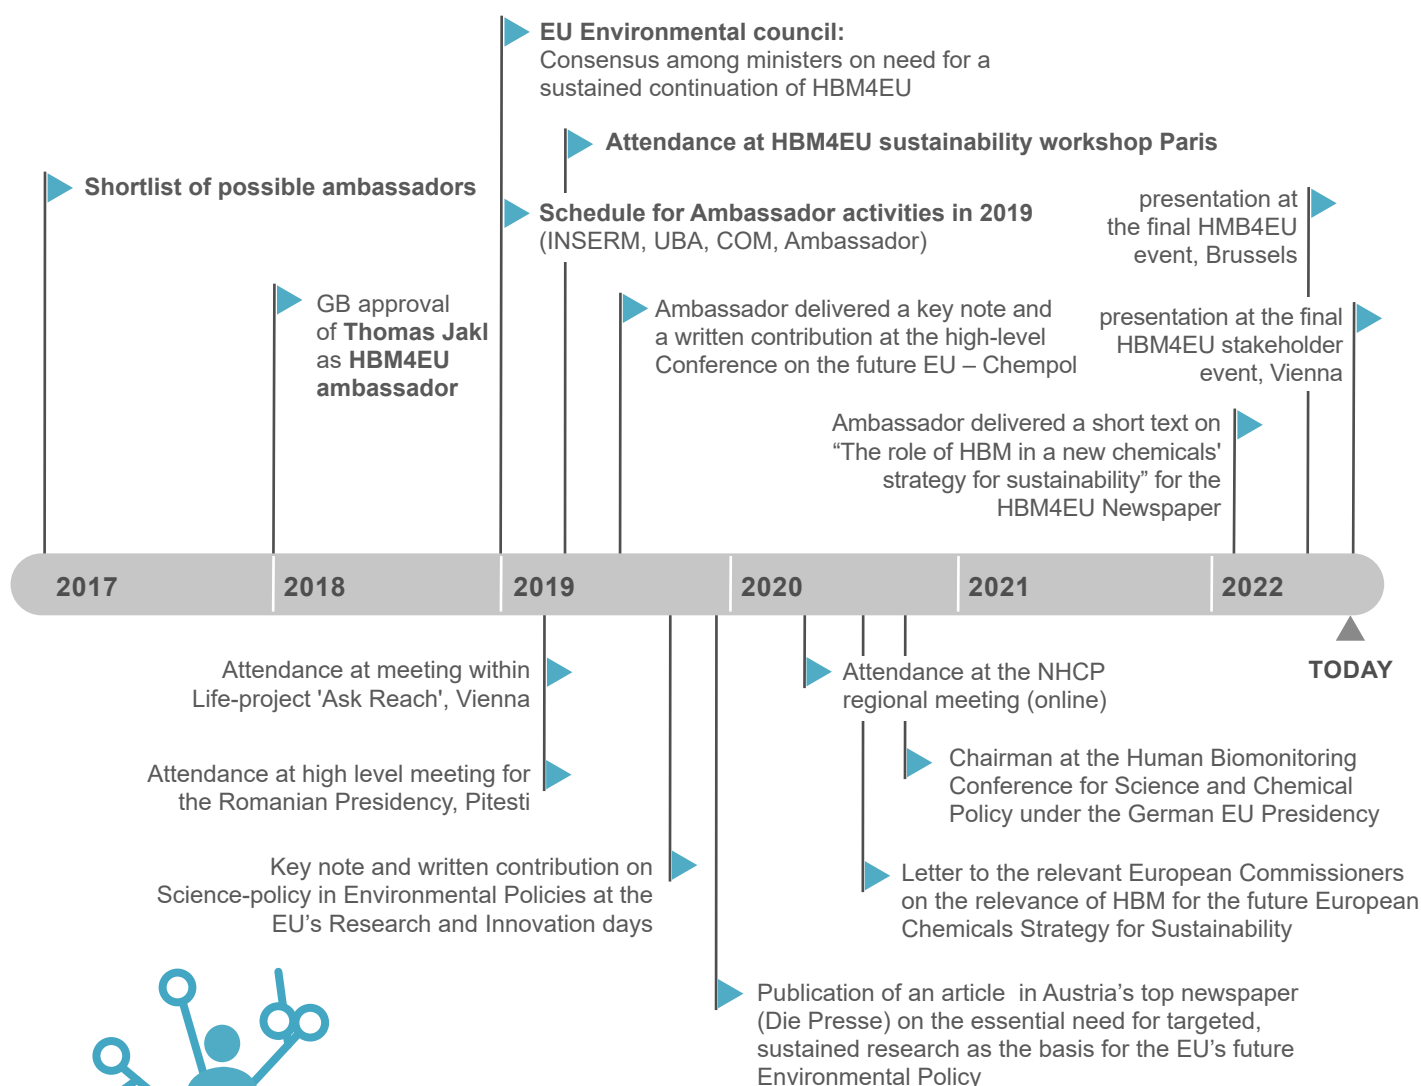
**EU Environmental council:**
Consensus among ministers on need for a sustained continuation of HBM4EU

**Attendance at HBM4EU sustainability workshop Paris**

**Shortlist of possible ambassadors**

**Schedule for Ambassador activities in 2019**
(INSERM, UBA, COM, Ambassador)

presentation at the final HMB4EU event, Brussels

GB approval of **Thomas Jakl** as **HBM4EU ambassador**

Ambassador delivered a key note and a written contribution at the high-level Conference on the future EU – Chempol

presentation at the final HBM4EU stakeholder event, Vienna

Ambassador delivered a short text on “The role of HBM in a new chemicals' strategy for sustainability” for the HBM4EU Newspaper

2017 | 2018 | 2019 | 2020 | 2021 | 2022

TODAY

Attendance at meeting within Life-project 'Ask Reach', Vienna

Attendance at the NHCP regional meeting (online)

Chairman at the Human Biomonitoring Conference for Science and Chemical Policy under the German EU Presidency

Attendance at high level meeting for the Romanian Presidency, Pitesti

Key note and written contribution on Science-policy in Environmental Policies at the EU’s Research and Innovation days

Letter to the relevant European Commissioners on the relevance of HBM for the future European Chemicals Strategy for Sustainability

Publication of an article in Austria’s top newspaper (Die Presse) on the essential need for targeted, sustained research as the basis for the EU’s future Environmental Policy